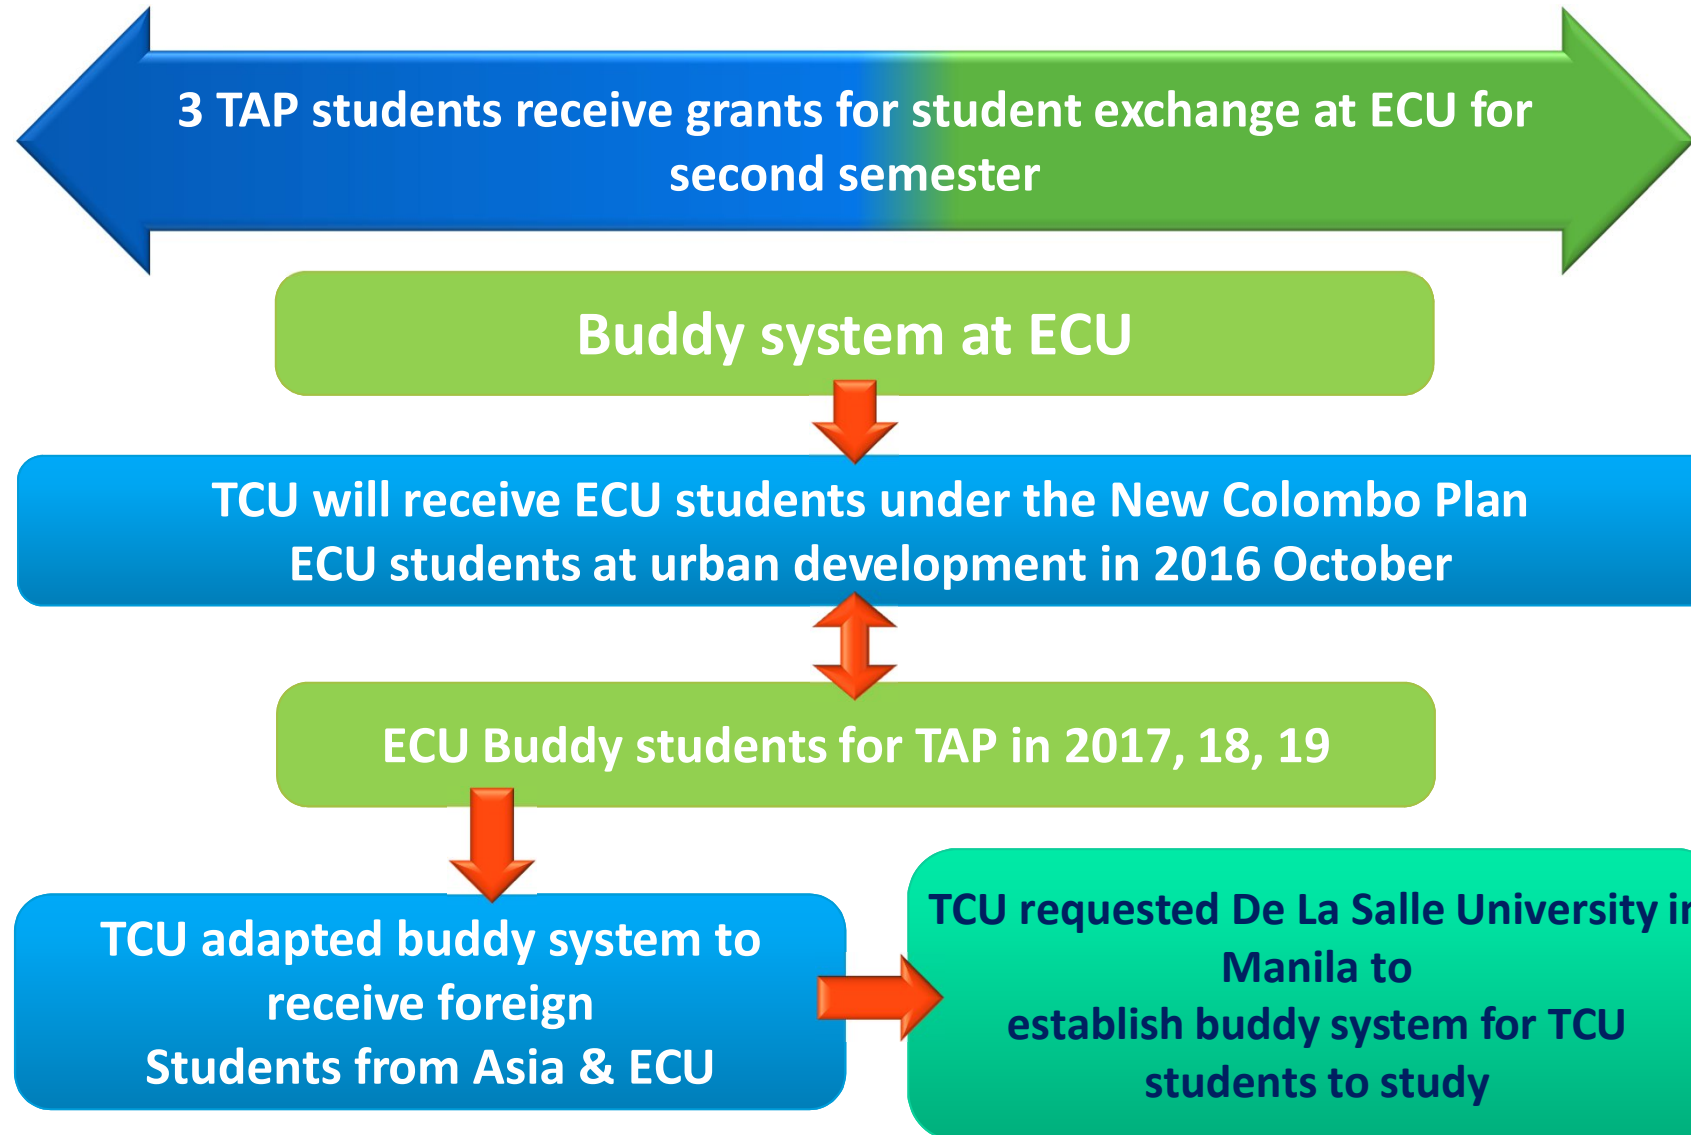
3 TAP students receive grants for student exchange at ECU for second semester

Buddy system at ECU

TCU will receive ECU students under the New Colombo Plan
ECU students at urban development in 2016 October

ECU Buddy students for TAP in 2017, 18, 19

TCU adapted buddy system to receive foreign Students from Asia & ECU

TCU requested De La Salle University i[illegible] Manila to establish buddy system for TCU students to study